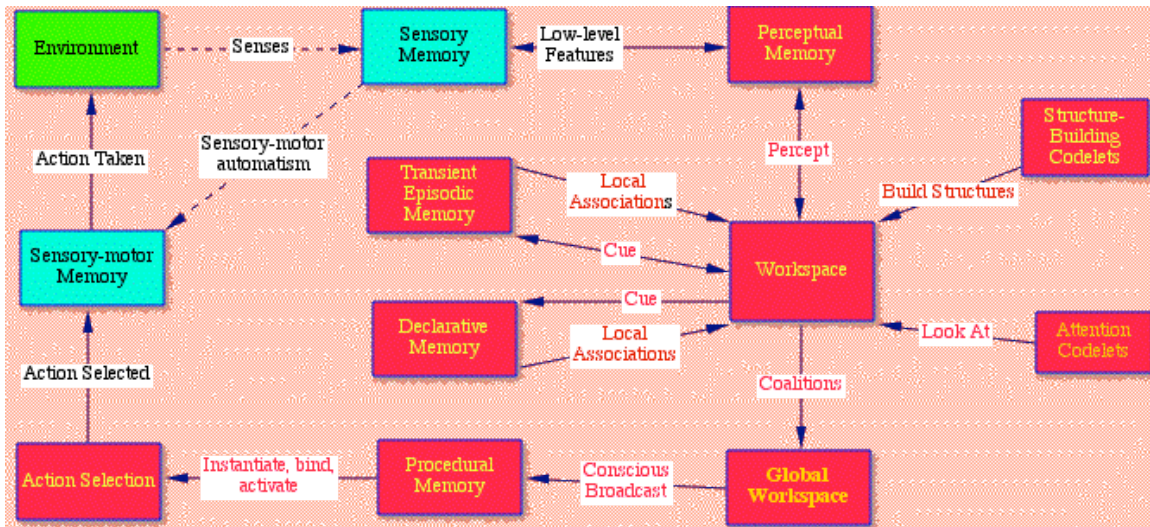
Environment

Senses

Sensory Memory

Low-level Features

Perceptual Memory

Action Taken

Sensory-motor automatism

Percept

Structure-Building Codelets

Transient Episodic Memory

Local Associations

Build Structures

Cue

Workspace

Sensory-motor Memory

Cue

Declarative Memory

Local Associations

Look At

Attention Codelets

Action Selected

Coalitions

Action Selection

Instantiate, bind, activate

Procedural Memory

Conscious Broadcast

Global Workspace